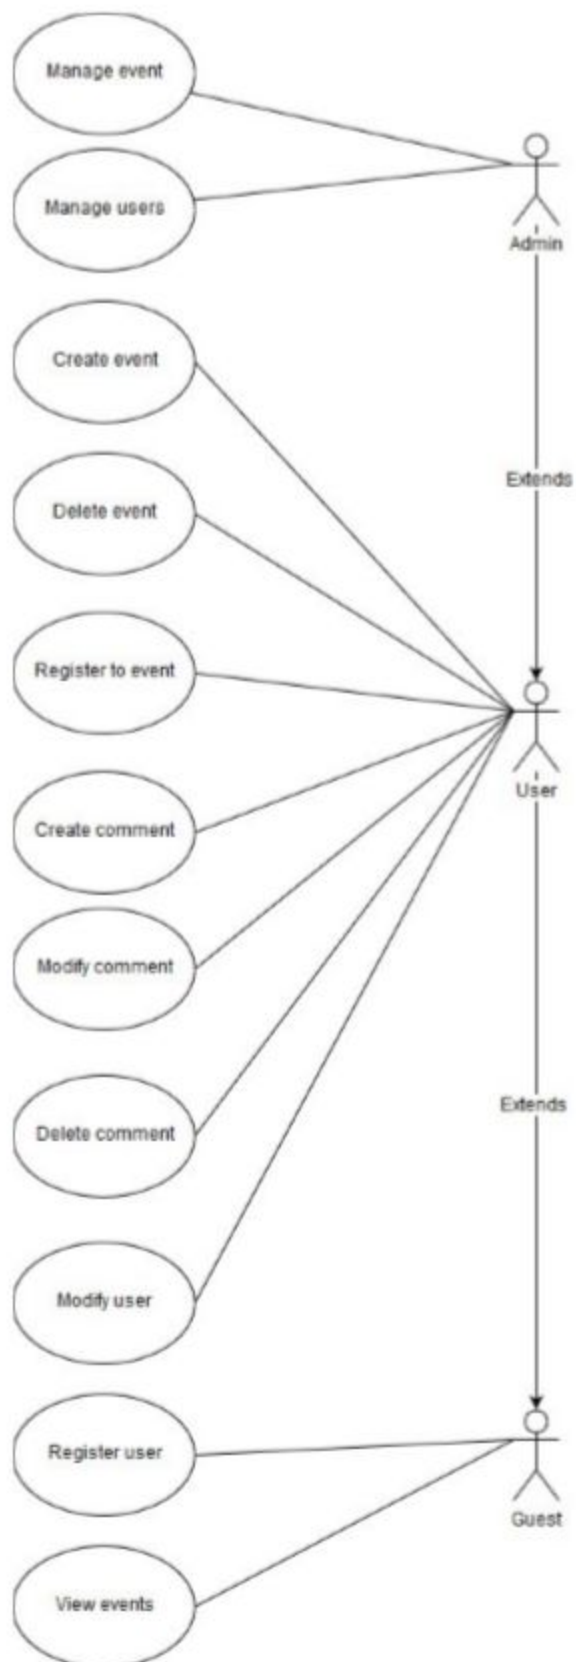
Manage event

Manage users

Admin

Create event

Delete event

Extends

Register to event

User

Create comment

Modify comment

Delete comment

Extends

Modify user

Register user

Guest

View events